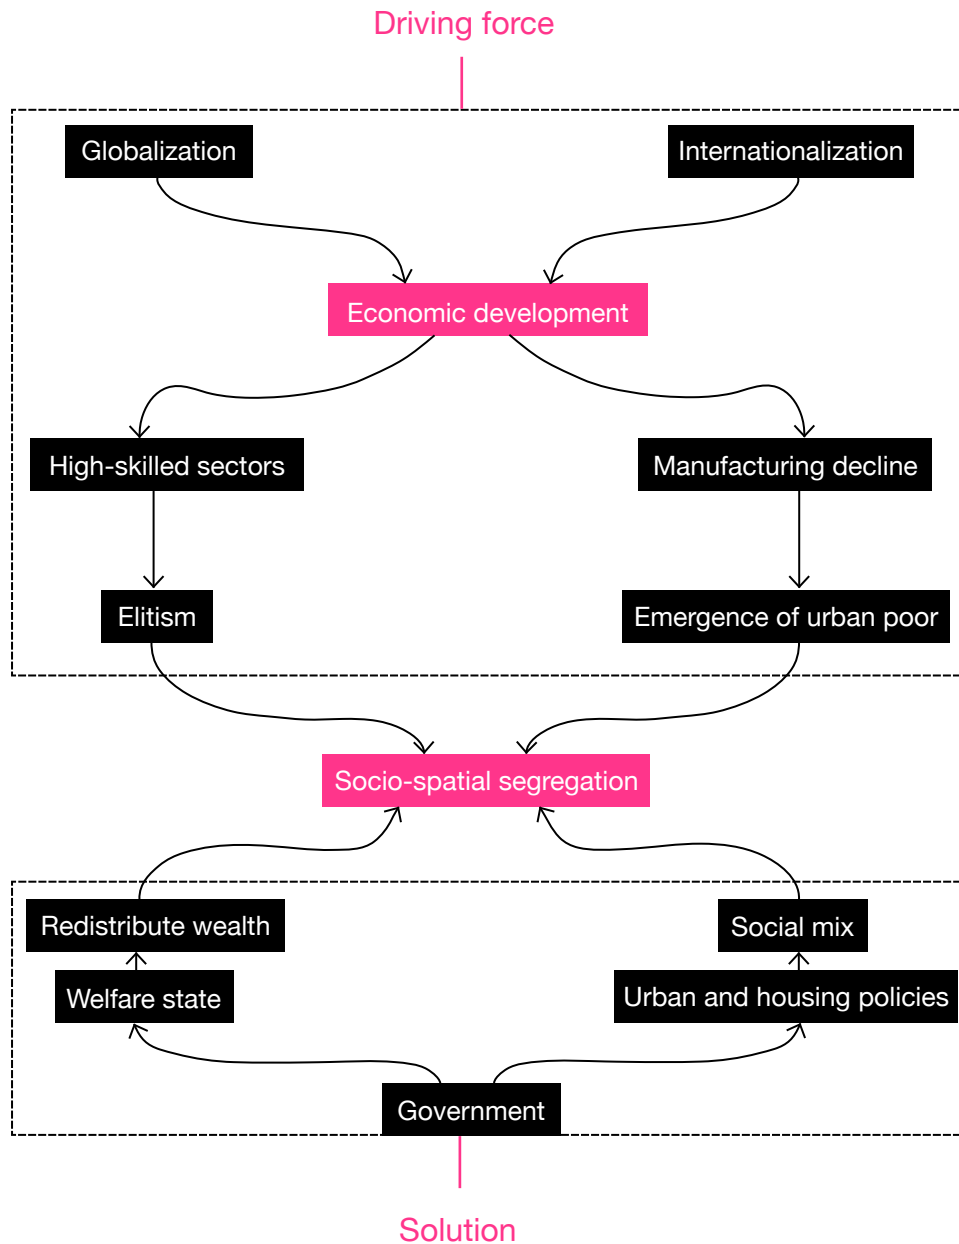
Driving force

Globalization

Internationalization

Economic development

High-skilled sectors

Manufacturing decline

Elitism

Emergence of urban poor

Socio-spatial segregation

Redistribute wealth

Social mix

Welfare state

Urban and housing policies

Government

Solution